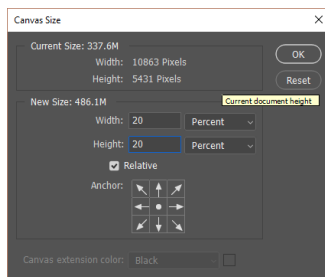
Canvas Size

×

Current Size: 337.6M

Width: 10863 Pixels

Height: 5431 Pixels

OK

Reset

Current document height

New Size: 486.1M

Width: 20

Percent

Height: 20

Percent

Relative

Anchor:

Canvas extension color: Black